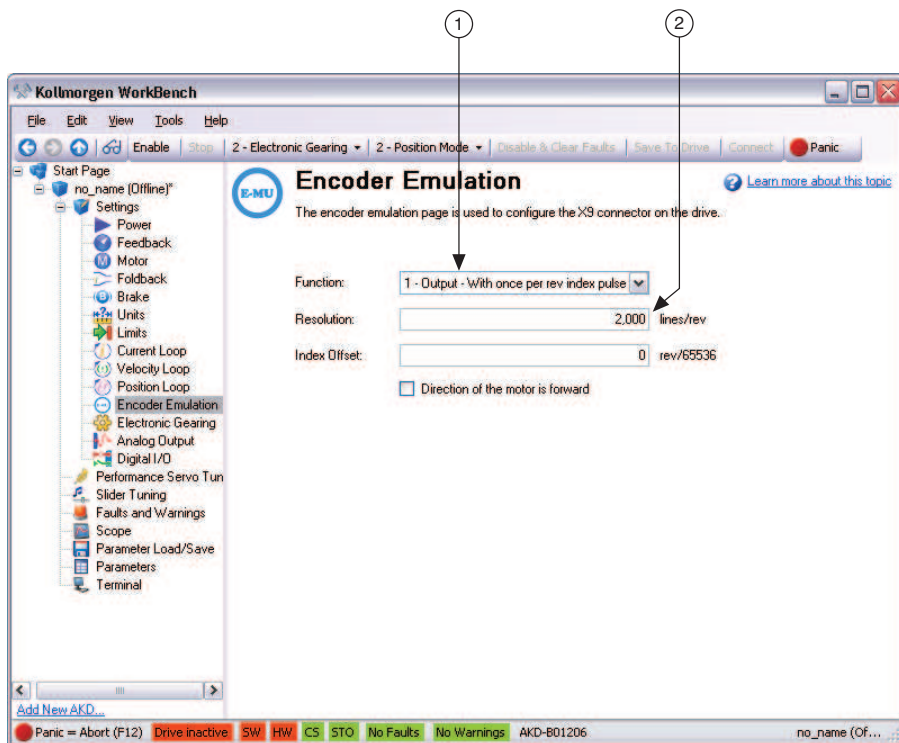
1

2

Kollmorgen WorkBench

File Edit View Tools Help

Enable Stop 2 - Electronic Gearing 2 - Position Mode Disable & Clear Faults Save To Drive Connect Panic

Start Page
no_name (Offline)*
Settings
Power
Feedback
Motor
Foldback
Brake
Units
Limits
Current Loop
Velocity Loop
Position Loop
Encoder Emulation
Electronic Gearing
Analog Output
Digital I/O
Performance Servo Tun
Slider Tuning
Faults and Warnings
Scope
Parameter Load/Save
Parameters
Terminal

Add New AKD...

E-MU

Encoder Emulation

Learn more about this topic

The encoder emulation page is used to configure the X9 connector on the drive.

Function: 1 - Output - With once per rev index pulse

Resolution: 2,000 lines/rev

Index Offset: 0 rev/65536

Direction of the motor is forward

Panic = Abort (F12) Drive Inactive SW HW CS STO No Faults No Warnings AKD-B01206 no_name (Of...